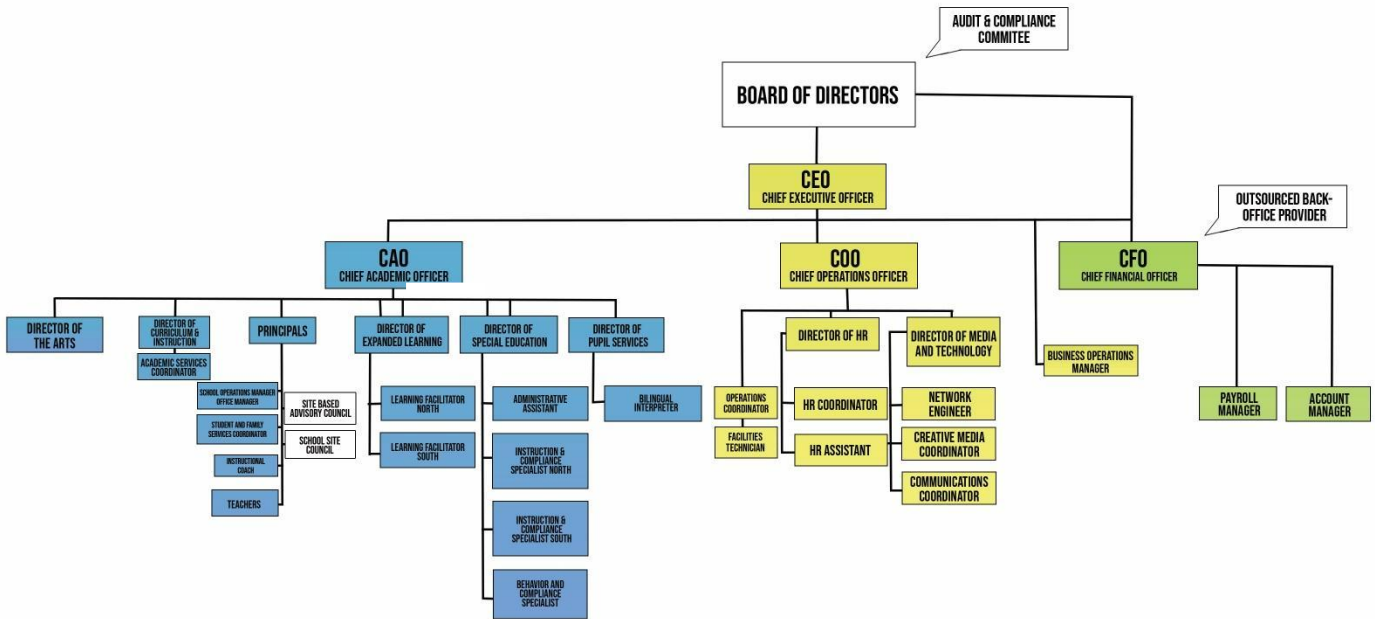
AUDIT & COMPLIANCE COMMITEE

BOARD OF DIRECTORS

CEO
CHIEF EXECUTIVE OFFICER

OUTSOURCED BACK-OFFICE PROVIDER

CAO
CHIEF ACADEMIC OFFICER

COO
CHIEF OPERATIONS OFFICER

CFO
CHIEF FINANCIAL OFFICER

DIRECTOR OF THE ARTS

DIRECTOR OF CURRICULUM & INSTRUCTION

ACADEMIC SERVICES COORDINATOR

PRINCIPALS

SCHOOL OPERATIONS MANAGER OFFICE MANAGER

STUDENT AND FAMILY SERVICES COORDINATOR

INSTRUCTIONAL COACH

TEACHERS

SITE BASED ADVISORY COUNCIL

SCHOOL SITE COUNCIL

DIRECTOR OF EXPANDED LEARNING

LEARNING FACILITATOR NORTH

LEARNING FACILITATOR SOUTH

DIRECTOR OF SPECIAL EDUCATION

ADMINISTRATIVE ASSISTANT

INSTRUCTION & COMPLIANCE SPECIALIST NORTH

INSTRUCTION & COMPLIANCE SPECIALIST SOUTH

BEHAVIOR AND COMPLIANCE SPECIALIST

DIRECTOR OF PUPIL SERVICES

BILINGUAL INTERPRETER

OPERATIONS COORDINATOR

FACILITIES TECHNICIAN

DIRECTOR OF HR

HR COORDINATOR

HR ASSISTANT

DIRECTOR OF MEDIA AND TECHNOLOGY

NETWORK ENGINEER

CREATIVE MEDIA COORDINATOR

COMMUNICATIONS COORDINATOR

BUSINESS OPERATIONS MANAGER

PAYROLL MANAGER

ACCOUNT MANAGER